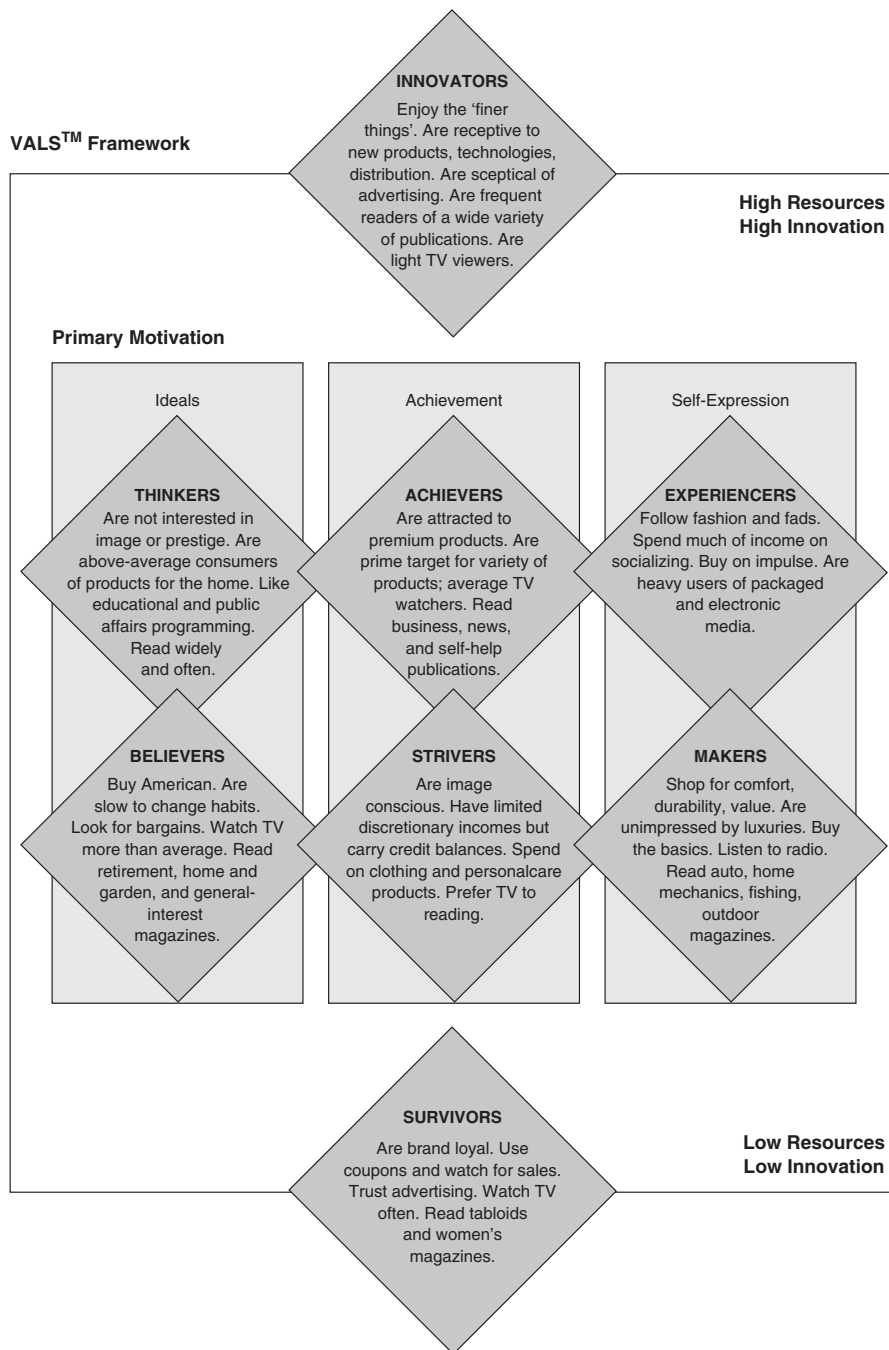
VALS$^{TM}$ Framework

INNOVATORS
Enjoy the 'finer things'. Are receptive to new products, technologies, distribution. Are sceptical of advertising. Are frequent readers of a wide variety of publications. Are light TV viewers.

High Resources
High Innovation

Primary Motivation

Ideals

Achievement

Self-Expression

THINKERS
Are not interested in image or prestige. Are above-average consumers of products for the home. Like educational and public affairs programming. Read widely and often.

ACHIEVERS
Are attracted to premium products. Are prime target for variety of products; average TV watchers. Read business, news, and self-help publications.

EXPERIENCERS
Follow fashion and fads. Spend much of income on socializing. Buy on impulse. Are heavy users of packaged and electronic media.

BELIEVERS
Buy American. Are slow to change habits. Look for bargains. Watch TV more than average. Read retirement, home and garden, and general-interest magazines.

STRIVERS
Are image conscious. Have limited discretionary incomes but carry credit balances. Spend on clothing and personalcare products. Prefer TV to reading.

MAKERS
Shop for comfort, durability, value. Are unimpressed by luxuries. Buy the basics. Listen to radio. Read auto, home mechanics, fishing, outdoor magazines.

SURVIVORS
Are brand loyal. Use coupons and watch for sales. Trust advertising. Watch TV often. Read tabloids and women's magazines.

Low Resources
Low Innovation